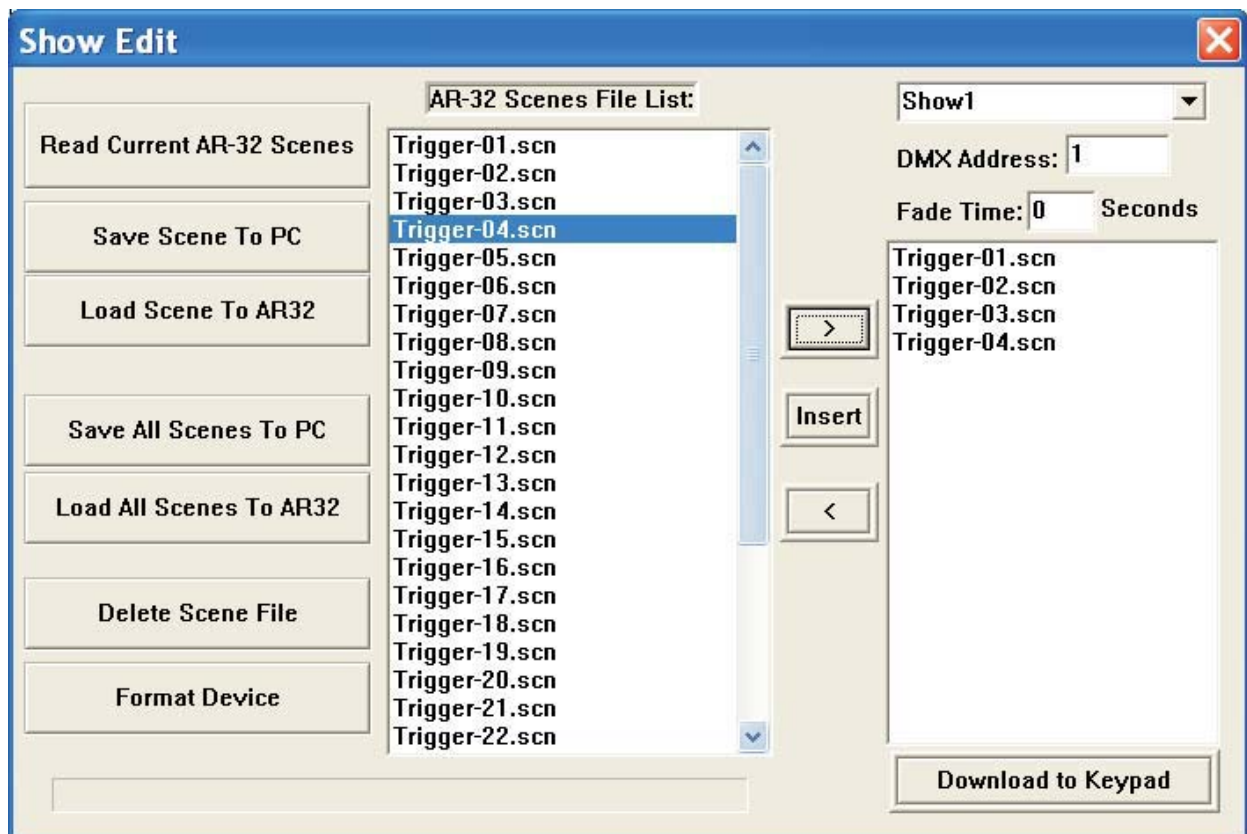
Show Edit

Read Current AR-32 Scenes

Save Scene To PC

Load Scene To AR32

Save All Scenes To PC

Load All Scenes To AR32

Delete Scene File

Format Device

AR-32 Scenes File List:

Trigger-01.scn
Trigger-02.scn
Trigger-03.scn
Trigger-04.scn
Trigger-05.scn
Trigger-06.scn
Trigger-07.scn
Trigger-08.scn
Trigger-09.scn
Trigger-10.scn
Trigger-11.scn
Trigger-12.scn
Trigger-13.scn
Trigger-14.scn
Trigger-15.scn
Trigger-16.scn
Trigger-17.scn
Trigger-18.scn
Trigger-19.scn
Trigger-20.scn
Trigger-21.scn
Trigger-22.scn

>

Insert

<

Show1

DMX Address: 1

Fade Time: 0 Seconds

Trigger-01.scn
Trigger-02.scn
Trigger-03.scn
Trigger-04.scn

Download to Keypad